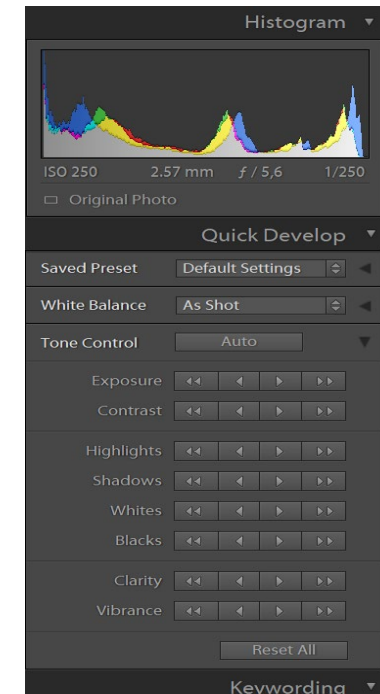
Histogram

ISO 250 2.57 mm $f$ / 5,6 1/250

Original Photo

Quick Develop

Saved Preset Default Settings

White Balance As Shot

Tone Control Auto

Exposure

Contrast

Highlights

Shadows

Whites

Blacks

Clarity

Vibrance

Reset All

Keywording